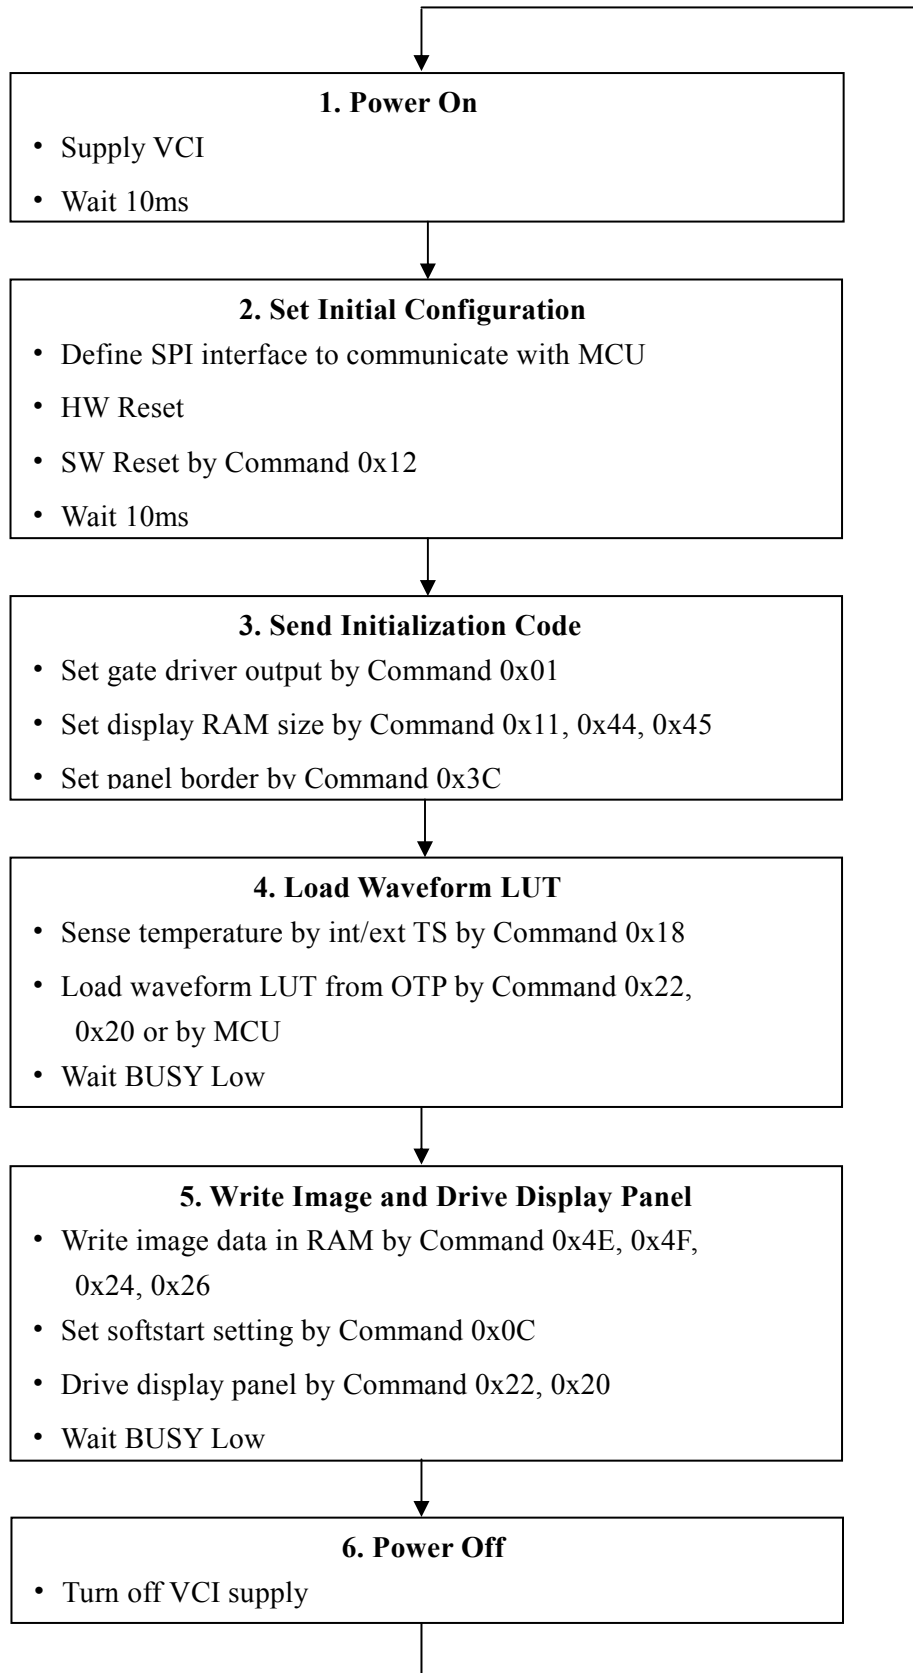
**1. Power On**
• Supply VCI
• Wait 10ms

**2. Set Initial Configuration**
• Define SPI interface to communicate with MCU
• HW Reset
• SW Reset by Command 0x12
• Wait 10ms

**3. Send Initialization Code**
• Set gate driver output by Command 0x01
• Set display RAM size by Command 0x11, 0x44, 0x45
• Set panel border by Command 0x3C

**4. Load Waveform LUT**
• Sense temperature by int/ext TS by Command 0x18
• Load waveform LUT from OTP by Command 0x22, 0x20 or by MCU
• Wait BUSY Low

**5. Write Image and Drive Display Panel**
• Write image data in RAM by Command 0x4E, 0x4F, 0x24, 0x26
• Set softstart setting by Command 0x0C
• Drive display panel by Command 0x22, 0x20
• Wait BUSY Low

**6. Power Off**
• Turn off VCI supply